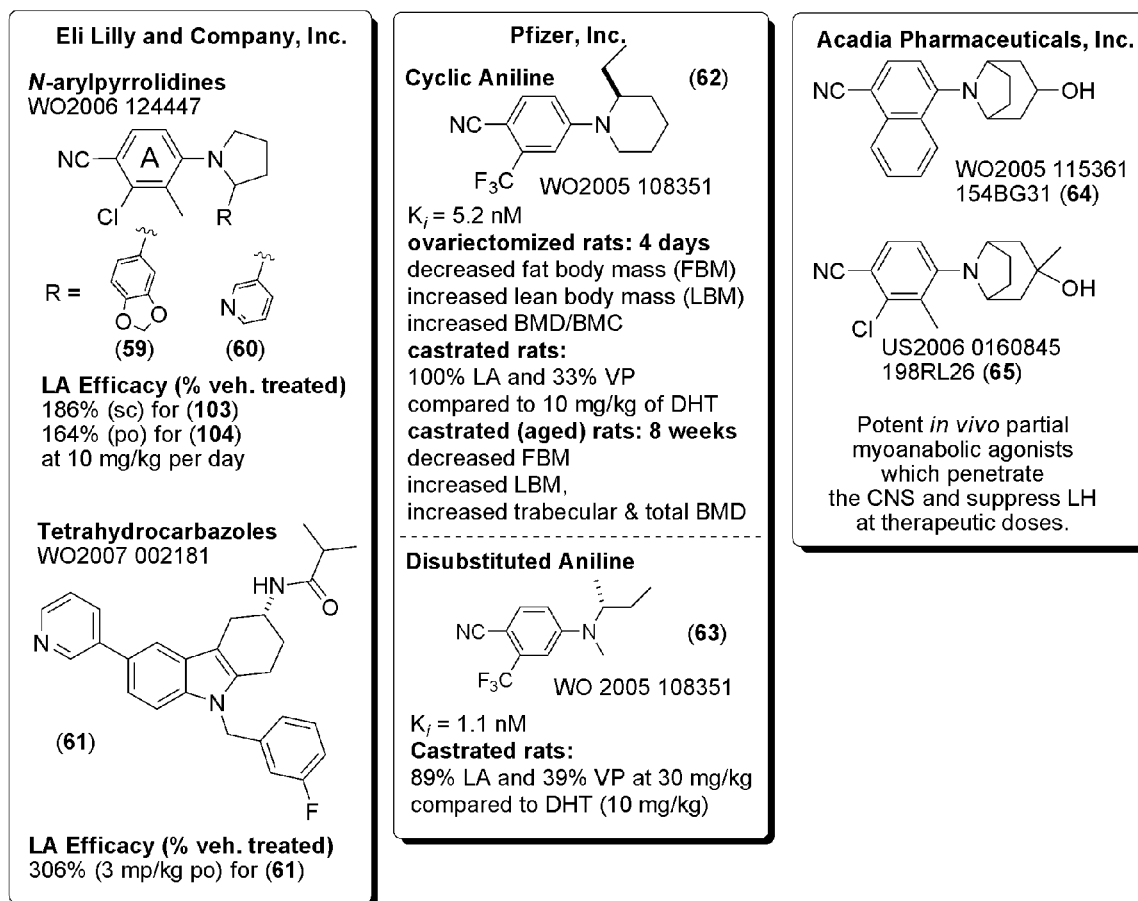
Eli Lilly and Company, Inc.

N-arylpyrrolidines
WO2006 124447

NC A N
Cl R

R =

(59) (60)

LA Efficacy (% veh. treated)
186% (sc) for (103)
164% (po) for (104)
at 10 mg/kg per day

Tetrahydrocarbazoles
WO2007 002181

HN O
N
N

(61)

F

LA Efficacy (% veh. treated)
306% (3 mp/kg po) for (61)

Pfizer, Inc.

Cyclic Aniline (62)

NC N
$F_3C$ WO2005 108351

$K_i$ = 5.2 nM
ovariectomized rats: 4 days
decreased fat body mass (FBM)
increased lean body mass (LBM)
increased BMD/BMC
castrated rats:
100% LA and 33% VP
compared to 10 mg/kg of DHT
castrated (aged) rats: 8 weeks
decreased FBM
increased LBM,
increased trabecular & total BMD

Disubstituted Aniline

NC N (63)
$F_3C$ WO 2005 108351

$K_i$ = 1.1 nM
Castrated rats:
89% LA and 39% VP at 30 mg/kg
compared to DHT (10 mg/kg)

Acadia Pharmaceuticals, Inc.

NC N OH
WO2005 115361
154BG31 (64)

NC N OH
Cl
US2006 0160845
198RL26 (65)

Potent in vivo partial myoanabolic agonists which penetrate the CNS and suppress LH at therapeutic doses.